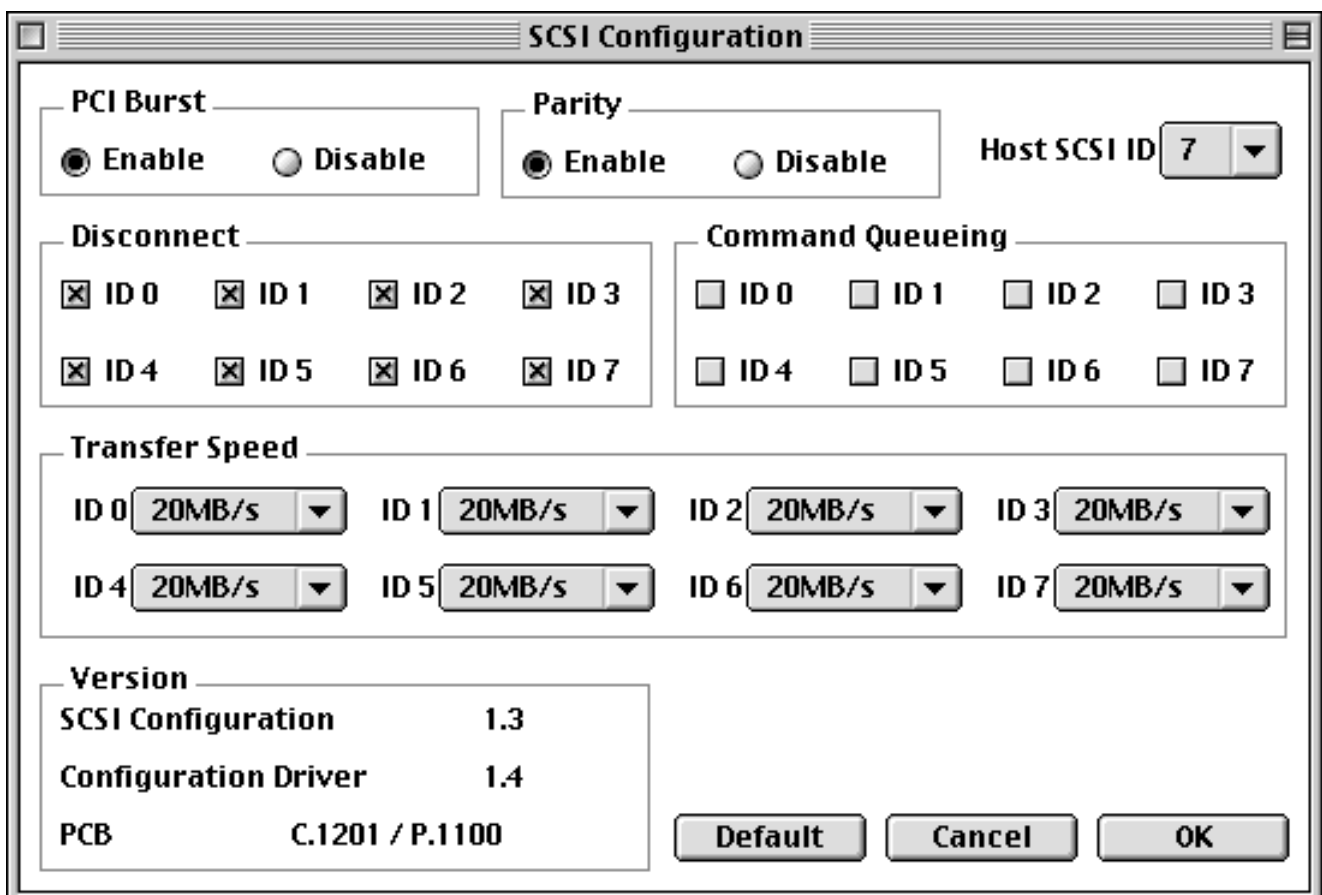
SCSI Configuration

PCI Burst
Enable Disable

Parity
Enable Disable

Host SCSI ID 7

Disconnect
ID 0 ID 1 ID 2 ID 3
ID 4 ID 5 ID 6 ID 7

Command Queueing
ID 0 ID 1 ID 2 ID 3
ID 4 ID 5 ID 6 ID 7

Transfer Speed
ID 0 20MB/s ID 1 20MB/s ID 2 20MB/s ID 3 20MB/s
ID 4 20MB/s ID 5 20MB/s ID 6 20MB/s ID 7 20MB/s

Version
SCSI Configuration 1.3
Configuration Driver 1.4
PCB C.1201 / P.1100

Default Cancel OK